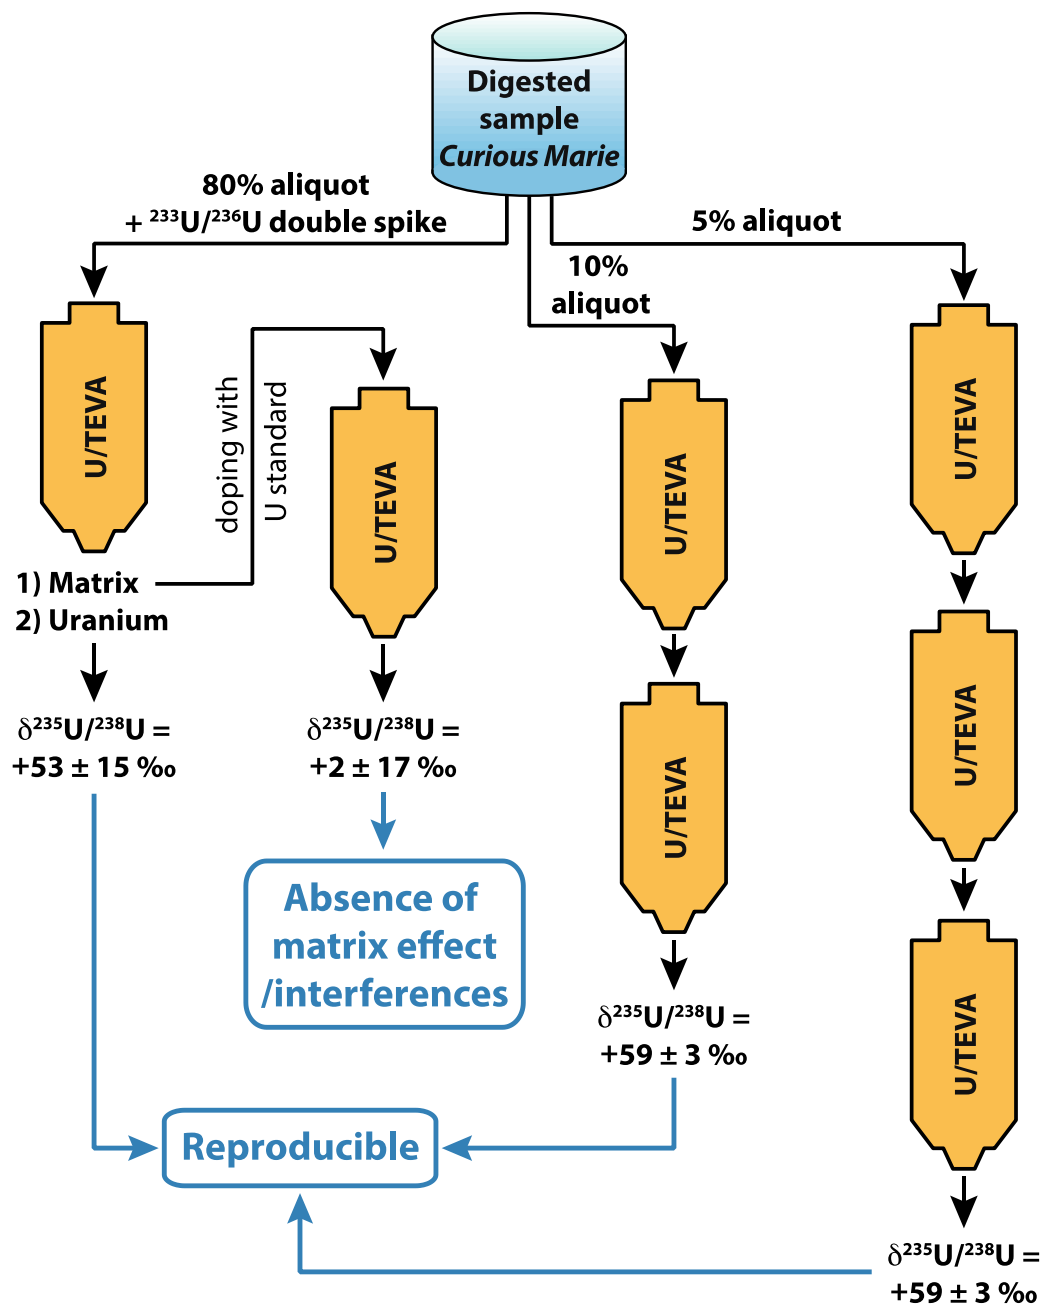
Digested sample
*Curious Marie*

80% aliquot
+ $^{233}U/^{236}U$ double spike

10% aliquot

5% aliquot

U/TEVA

doping with U standard

U/TEVA

U/TEVA

U/TEVA

1) Matrix
2) Uranium

$\delta^{235}U/^{238}U$ =
+53 ± 15 ‰

$\delta^{235}U/^{238}U$ =
+2 ± 17 ‰

Absence of matrix effect /interferences

U/TEVA

U/TEVA

U/TEVA

$\delta^{235}U/^{238}U$ =
+59 ± 3 ‰

Reproducible

$\delta^{235}U/^{238}U$ =
+59 ± 3 ‰